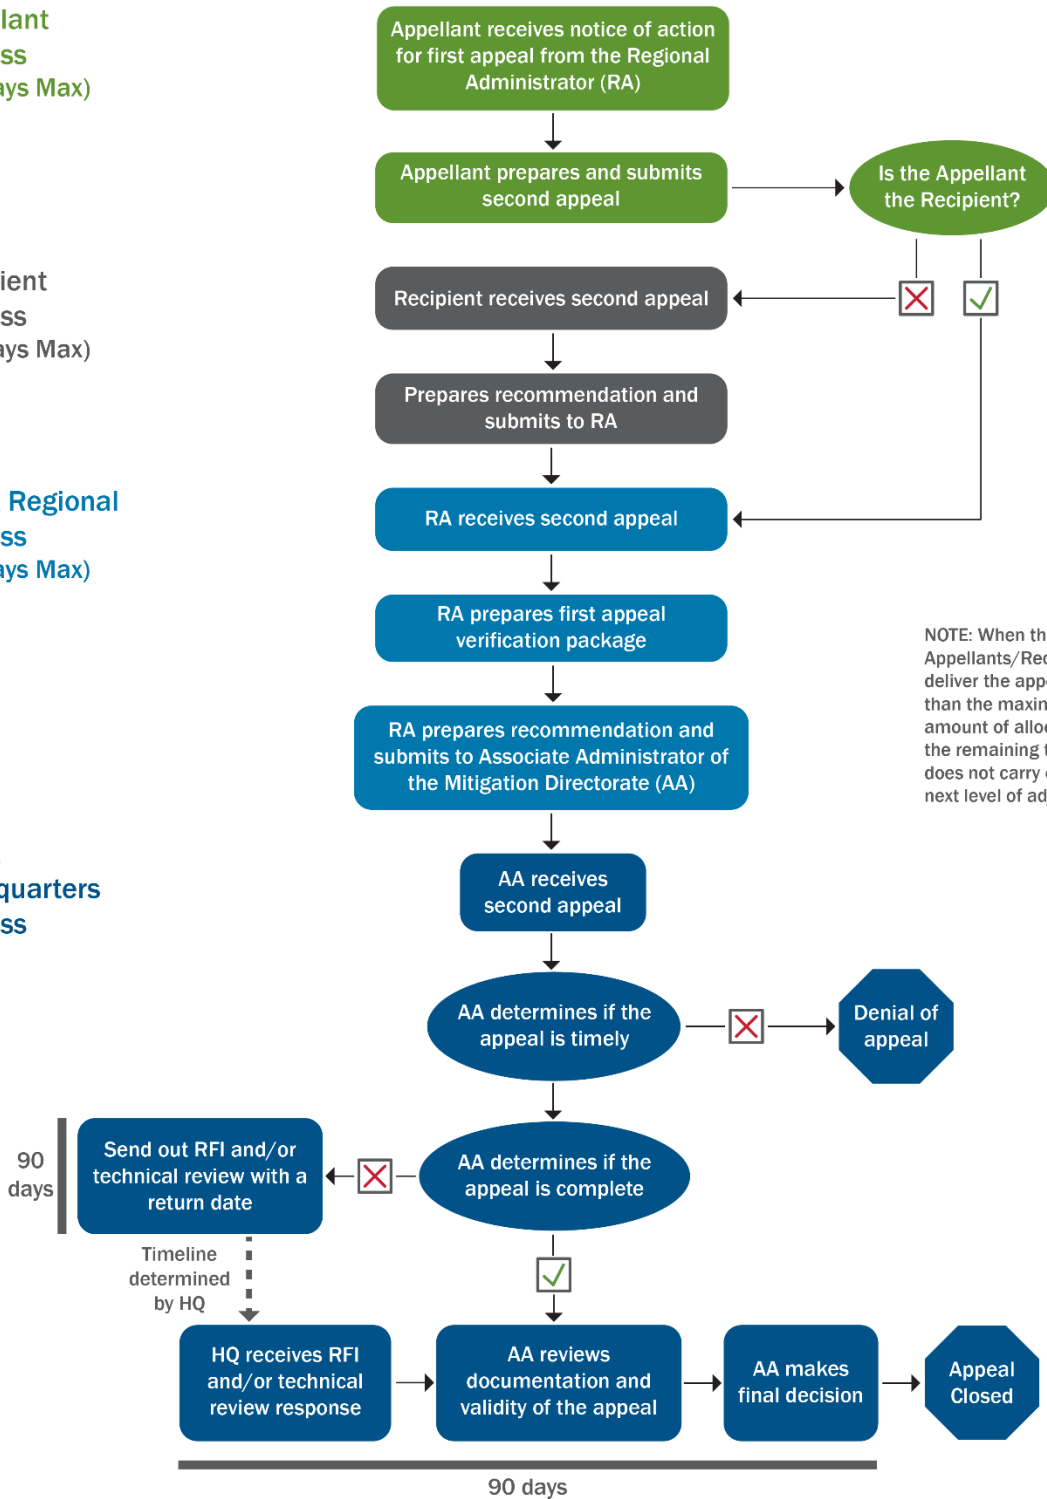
lant
ss
ays Max)

Appellant receives notice of action for first appeal from the Regional Administrator (RA)

Appellant prepares and submits second appeal

Is the Appellant the Recipient?

ient
ss
ays Max)

Recipient receives second appeal

Prepares recommendation and submits to RA

Regional
ss
ays Max)

RA receives second appeal

RA prepares first appeal verification package

RA prepares recommendation and submits to Associate Administrator of the Mitigation Directorate (AA)

NOTE: When th
Appellants/Rec
deliver the app
than the maxin
amount of allo
the remaining t
does not carry
next level of ad

quarters
ss

AA receives second appeal

AA determines if the appeal is timely

Denial of appeal

90 days

Send out RFI and/or technical review with a return date

AA determines if the appeal is complete

Timeline determined by HQ

HQ receives RFI and/or technical review response

AA reviews documentation and validity of the appeal

AA makes final decision

Appeal Closed

90 days